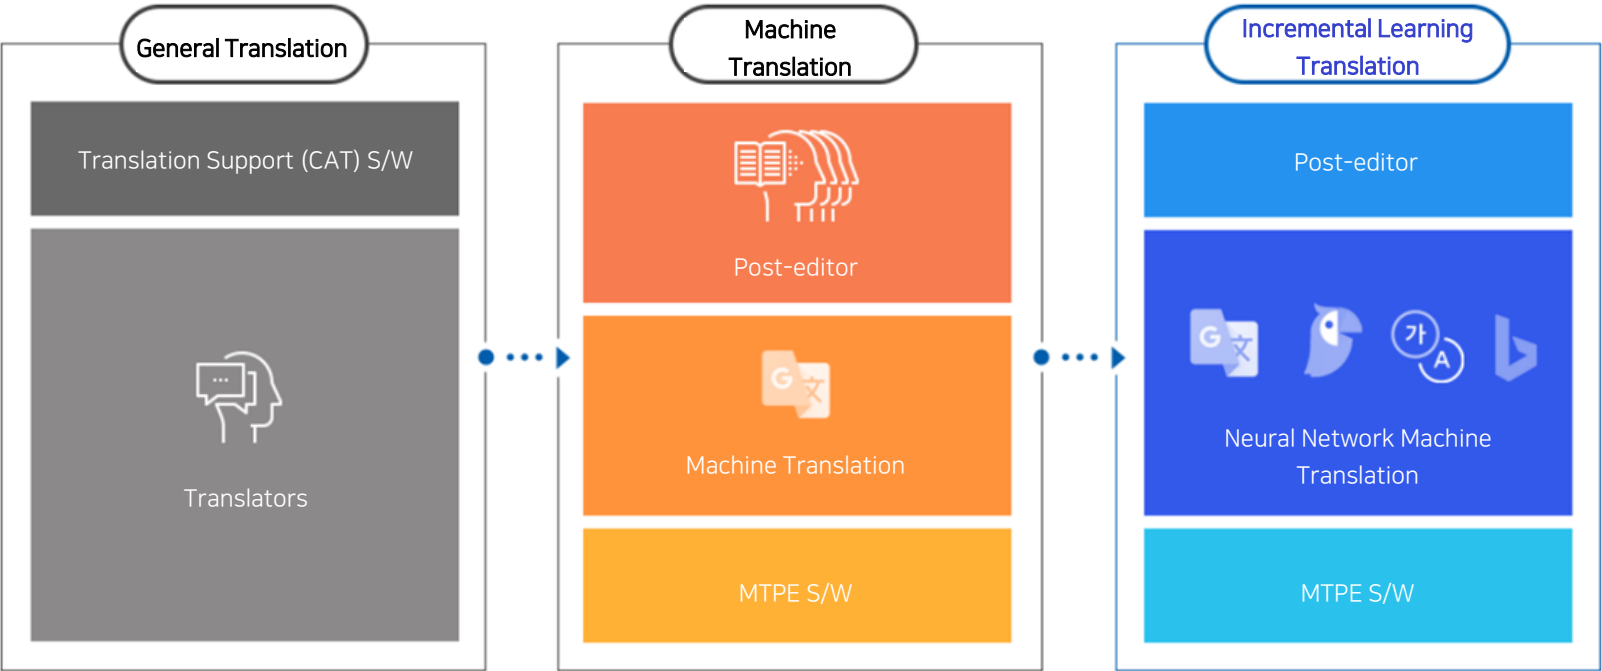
General Translation

Translation Support (CAT) S/W

Translators

Machine Translation

Post-editor

Machine Translation

MTPE S/W

Incremental Learning Translation

Post-editor

가 A

Neural Network Machine Translation

MTPE S/W